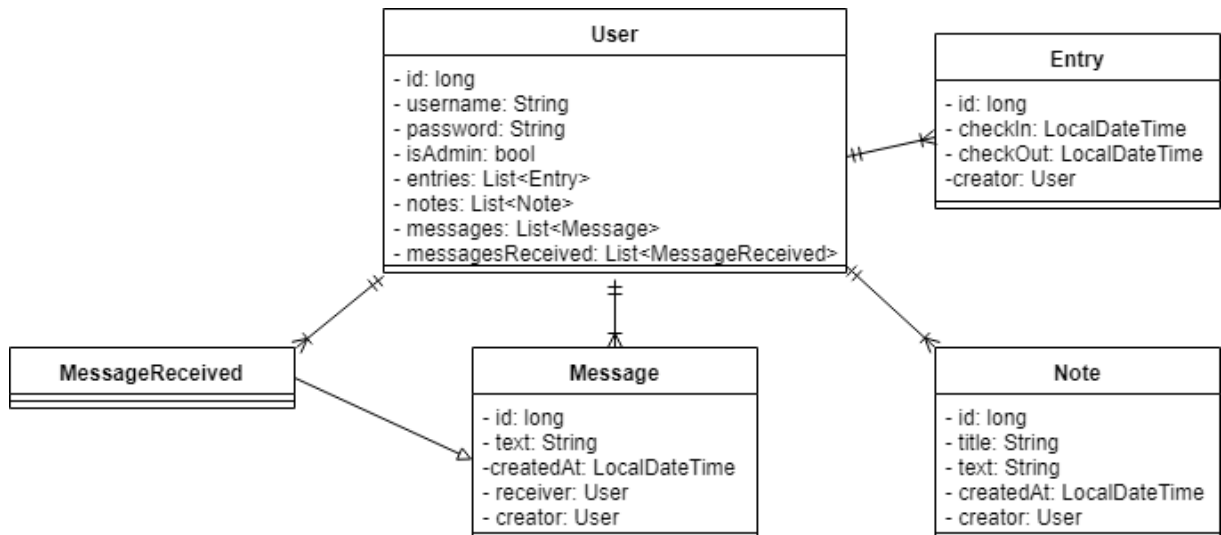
User

- id: long
- username: String
- password: String
- isAdmin: bool
- entries: List<Entry>
- notes: List<Note>
- messages: List<Message>
- messagesReceived: List<MessageReceived>

Entry

- id: long
- checkIn: LocalDateTime
- checkOut: LocalDateTime
-creator: User

MessageReceived

Message

- id: long
- text: String
-createdAt: LocalDateTime
- receiver: User
- creator: User

Note

- id: long
- title: String
- text: String
- createdAt: LocalDateTime
- creator: User